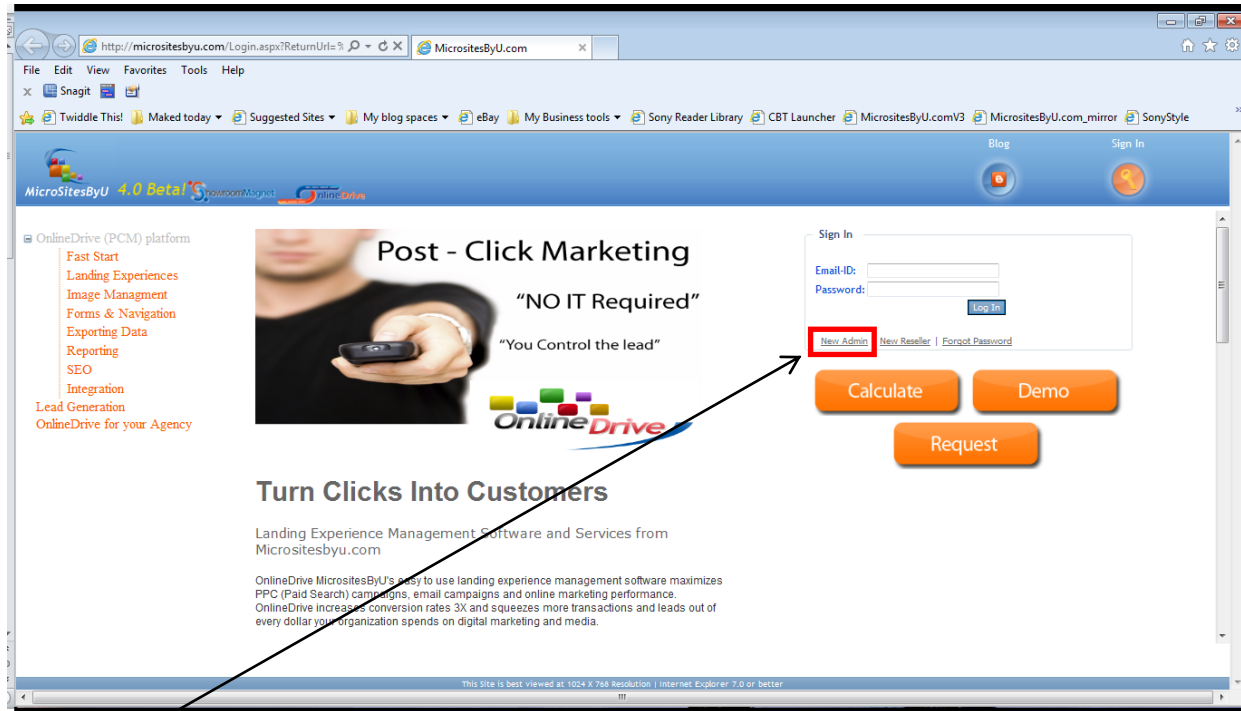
http://micrositesbyu.com/Login.aspx?ReturnUrl=%
MicrositesByU.com

File Edit View Favorites Tools Help
Snagit

Twiddle This! Maked today Suggested Sites My blog spaces eBay My Business tools Sony Reader Library CBT Launcher MicrositesByU.comV3 MicrositesByU.com_mirror SonyStyle

MicroSitesByU 4.0 Beta! ShowroomMagnet OnlineDrive

Blog Sign In

OnlineDrive (PCM) platform
Fast Start
Landing Experiences
Image Managment
Forms & Navigation
Exporting Data
Reporting
SEO
Integration
Lead Generation
OnlineDrive for your Agency

Post - Click Marketing
"NO IT Required"
"You Control the lead"
OnlineDrive

Sign In
Email-ID:
Password:
Log In
New Admin | New Reseller | Forgot Password

Calculate
Demo
Request

Turn Clicks Into Customers

Landing Experience Management Software and Services from Micrositesbyu.com

OnlineDrive MicrositesByU's easy to use landing experience management software maximizes PPC (Paid Search) campaigns, email campaigns and online marketing performance. OnlineDrive increases conversion rates 3X and squeezes more transactions and leads out of every dollar your organization spends on digital marketing and media.

This Site is best viewed at 1024 X 768 Resolution | Internet Explorer 7.0 or better